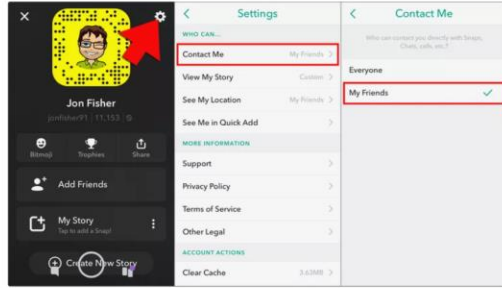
Jon Fisher
jonfisher91 | 11,153 | ⊙

Bitmoji
Trophies
Share

Add Friends

My Story
Tap to add a Snap!

Create New Story

Settings

WHO CAN...

Contact Me My Friends
View My Story Custom
See My Location My Friends
See Me in Quick Add

MORE INFORMATION

Support
Privacy Policy
Terms of Service
Other Legal

ACCOUNT ACTIONS

Clear Cache 3.62MB

Contact Me

Who can contact you directly with Snaps, Chats, calls, etc.?

Everyone
My Friends